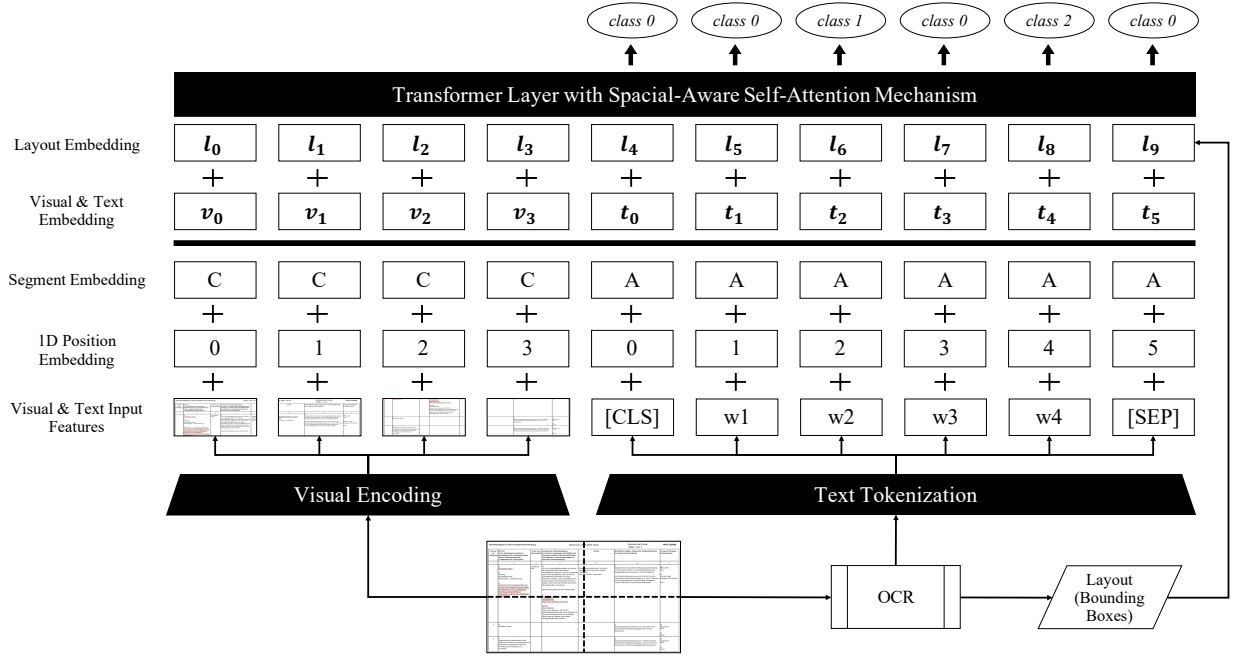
class 0 class 0 class 1 class 0 class 2 class 0

Transformer Layer with Spacial-Aware Self-Attention Mechanism

| Layout Embedding | $l_0$ | $l_1$ | $l_2$ | $l_3$ | $l_4$ | $l_5$ | $l_6$ | $l_7$ | $l_8$ | $l_9$ |
|---|---|---|---|---|---|---|---|---|---|---|
| | + | + | + | + | + | + | + | + | + | + |
| Visual & Text Embedding | $v_0$ | $v_1$ | $v_2$ | $v_3$ | $t_0$ | $t_1$ | $t_2$ | $t_3$ | $t_4$ | $t_5$ |
| Segment Embedding | C | C | C | C | A | A | A | A | A | A |
| | + | + | + | + | + | + | + | + | + | + |
| 1D Position Embedding | 0 | 1 | 2 | 3 | 0 | 1 | 2 | 3 | 4 | 5 |
| | + | + | + | + | + | + | + | + | + | + |
| Visual & Text Input Features | | | | | [CLS] | w1 | w2 | w3 | w4 | [SEP] |

Visual Encoding

Text Tokenization

OCR

Layout (Bounding Boxes)